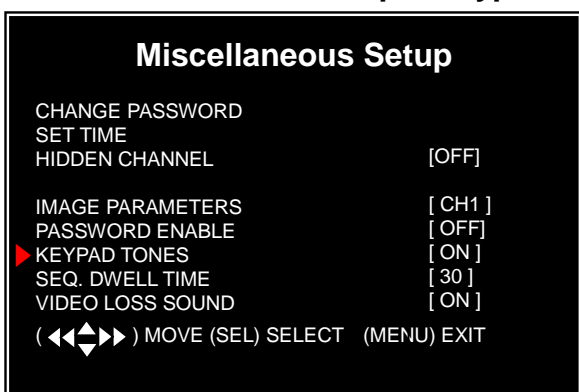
Miscellaneous Setup

CHANGE PASSWORD
SET TIME
HIDDEN CHANNEL [OFF]

IMAGE PARAMETERS [ CH1 ]
PASSWORD ENABLE [ OFF]
KEYPAD TONES [ ON ]
SEQ. DWELL TIME [ 30 ]
VIDEO LOSS SOUND [ ON ]

( ◀◀▲▼▶▶ ) MOVE (SEL) SELECT (MENU) EXIT